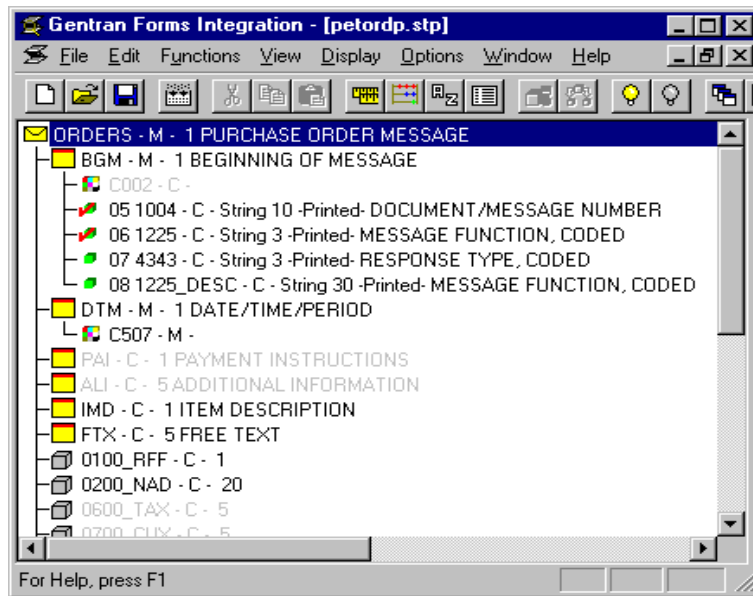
Gentran Forms Integration - [petordp.stp]

File Edit Functions View Display Options Window Help

ORDERS - M - 1 PURCHASE ORDER MESSAGE
BGM - M - 1 BEGINNING OF MESSAGE
C002 - C -
05 1004 - C - String 10 -Printed- DOCUMENT/MESSAGE NUMBER
06 1225 - C - String 3 -Printed- MESSAGE FUNCTION, CODED
07 4343 - C - String 3 -Printed- RESPONSE TYPE, CODED
08 1225_DESC - C - String 30 -Printed- MESSAGE FUNCTION, CODED
DTM - M - 1 DATE/TIME/PERIOD
C507 - M -
PAI - C - 1 PAYMENT INSTRUCTIONS
ALI - C - 5 ADDITIONAL INFORMATION
IMD - C - 1 ITEM DESCRIPTION
FTX - C - 5 FREE TEXT
0100_RFF - C - 1
0200_NAD - C - 20
0600_TAX - C - 5
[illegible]

For Help, press F1